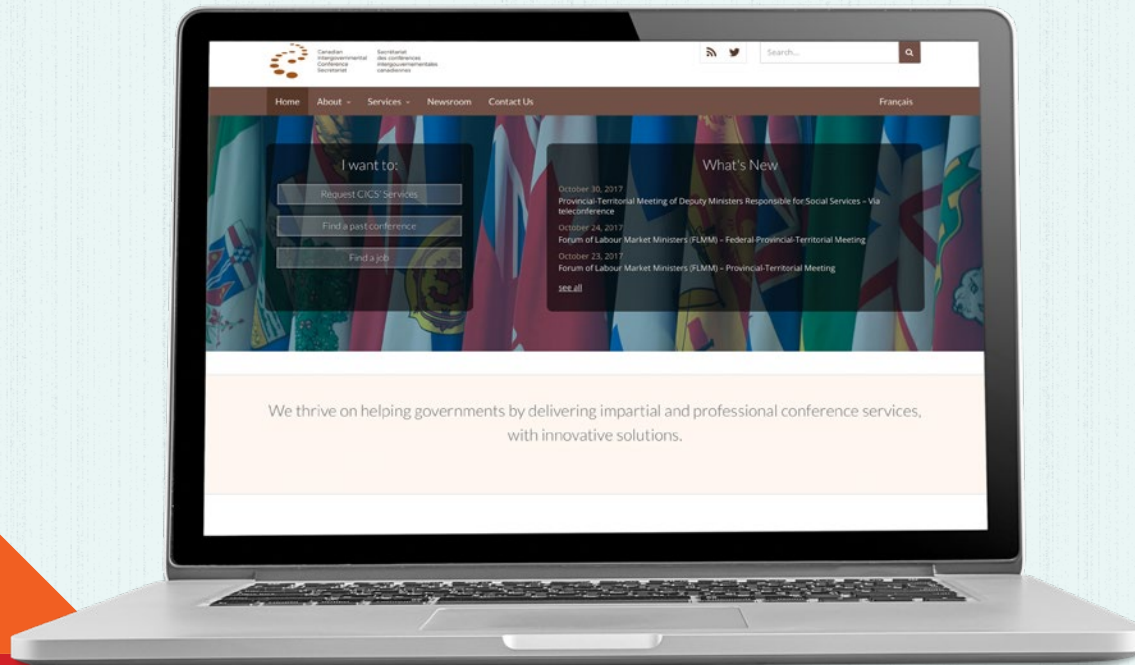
Canadian Intergovernmental Conference Secretariat

Secrétariat des conférences intergouvernementales canadiennes

Search...

Home About Services Newsroom Contact Us Français

I want to:

Request CICS' Services

Find a past conference

Find a job

What's New

October 30, 2017
Provincial-Territorial Meeting of Deputy Ministers Responsible for Social Services – Via teleconference

October 24, 2017
Forum of Labour Market Ministers (FLMM) – Federal-Provincial-Territorial Meeting

October 23, 2017
Forum of Labour Market Ministers (FLMM) – Provincial-Territorial Meeting

see all

We thrive on helping governments by delivering impartial and professional conference services, with innovative solutions.